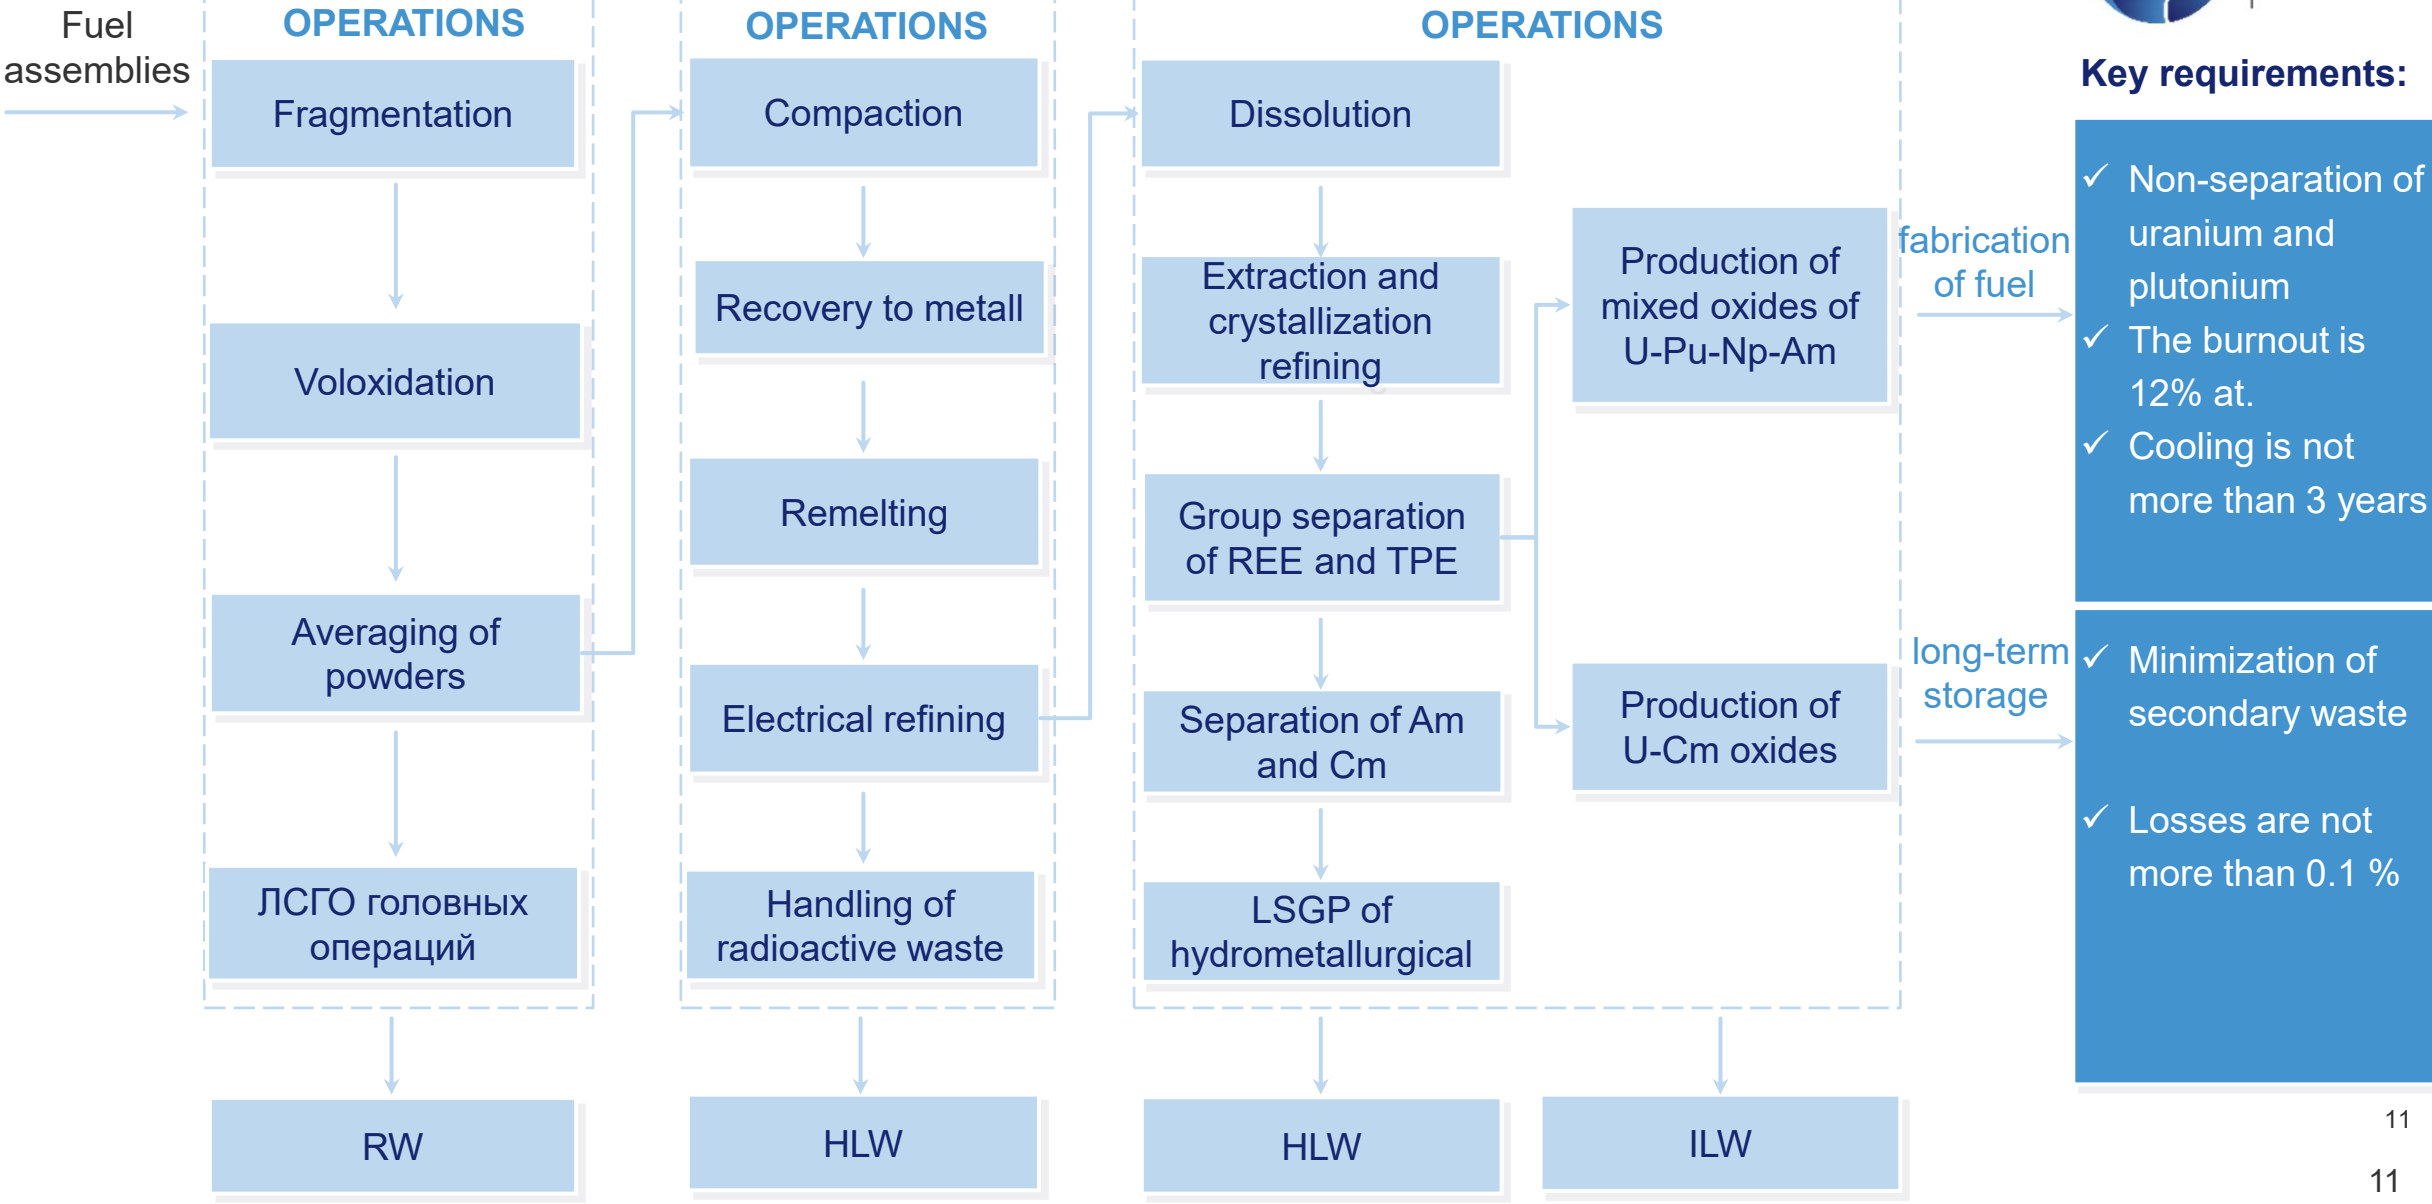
Fuel assemblies

OPERATIONS

Fragmentation

Voloxidation

Averaging of powders

ЛСГО головных операций

RW

OPERATIONS

Compaction

Recovery to metall

Remelting

Electrical refining

Handling of radioactive waste

HLW

OPERATIONS

Dissolution

Extraction and crystallization refining

Group separation of REE and TPE

Separation of Am and Cm

LSGP of hydrometallurgical

HLW

Production of mixed oxides of U-Pu-Np-Am

Production of U-Cm oxides

ILW

fabrication of fuel

long-term storage

Key requirements:

✓ Non-separation of uranium and plutonium
✓ The burnout is 12% at.
✓ Cooling is not more than 3 years

✓ Minimization of secondary waste

✓ Losses are not more than 0.1 %

11

11